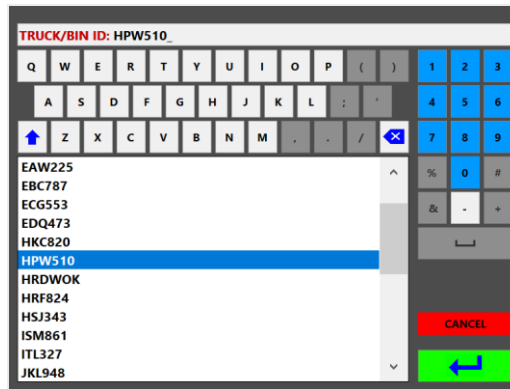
TRUCK/BIN ID: HPW510_

Q W E R T Y U I O P ( )
A S D F G H J K L ; '
Z X C V B N M , . /

1 2 3
4 5 6
7 8 9
% 0 #
& - +

EAW225
EBC787
ECG553
EDQ473
HKC820
HPW510
HRDWOK
HRF824
HSJ343
ISM861
ITL327
JKL948

CANCEL